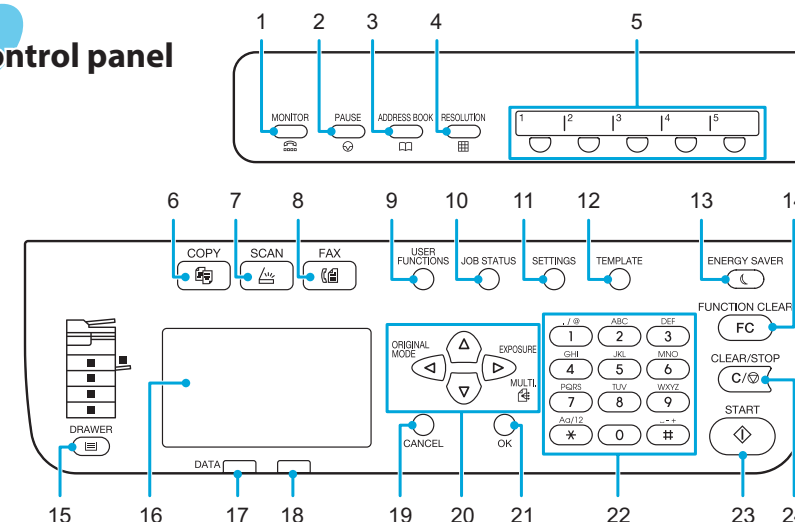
ontrol panel

1 2 3 4 5

MONITOR PAUSE ADDRESS BOOK RESOLUTION

1 2 3 4 5

6 7 8 9 10 11 12 13 1

COPY SCAN FAX USER FUNCTIONS JOB STATUS SETTINGS TEMPLATE ENERGY SAVER

FUNCTION CLEAR
FC

ORIGINAL MODE EXPOSURE MULTI.

. / @ 1 ABC 2 DEF 3
GHI 4 JKL 5 MNO 6
PQRS 7 TUV 8 WXYZ 9
Aa/12 ∗ 0 - + #

CLEAR/STOP
C/

START

DRAWER

CANCEL OK

DATA

15 16 17 18 19 20 21 22 23 2